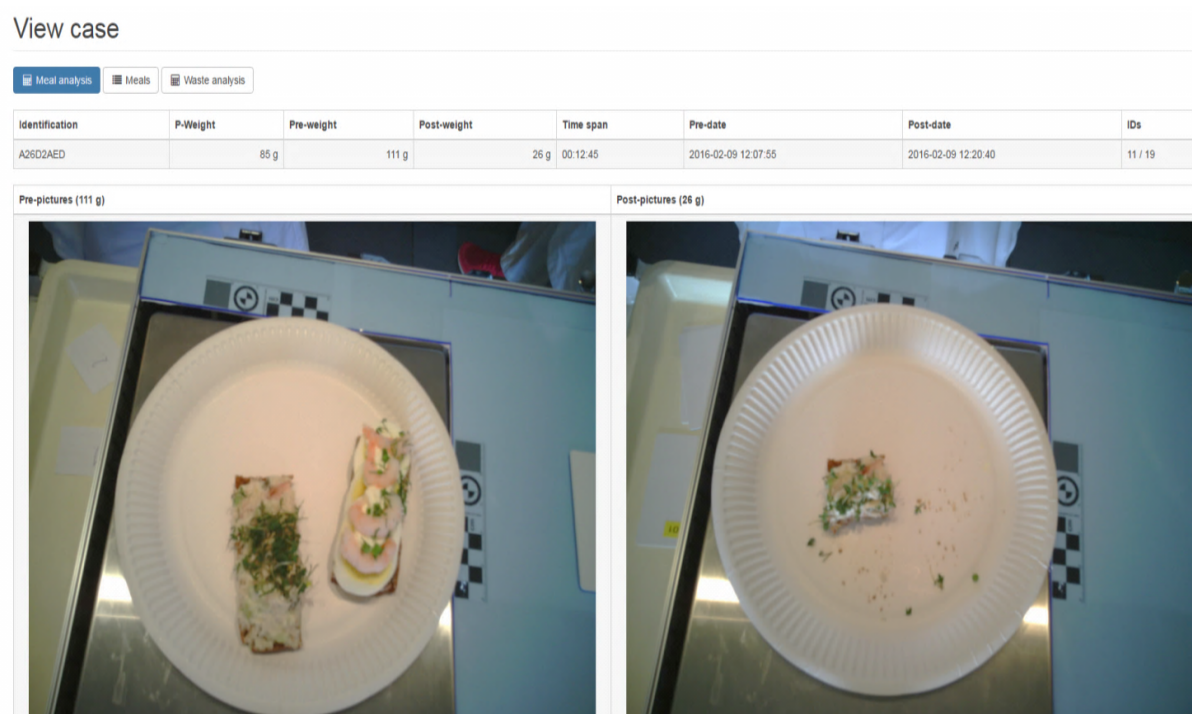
View case

Meal analysis | Meals | Waste analysis

| Identification | P-Weight | Pre-weight | Post-weight | Time span | Pre-date | Post-date | IDs |
|---|---|---|---|---|---|---|---|
| A26D2AED | 85 g | 111 g | 26 g | 00:12:45 | 2016-02-09 12:07:55 | 2016-02-09 12:20:40 | 11 / 19 |

Pre-pictures (111 g)

Post-pictures (26 g)